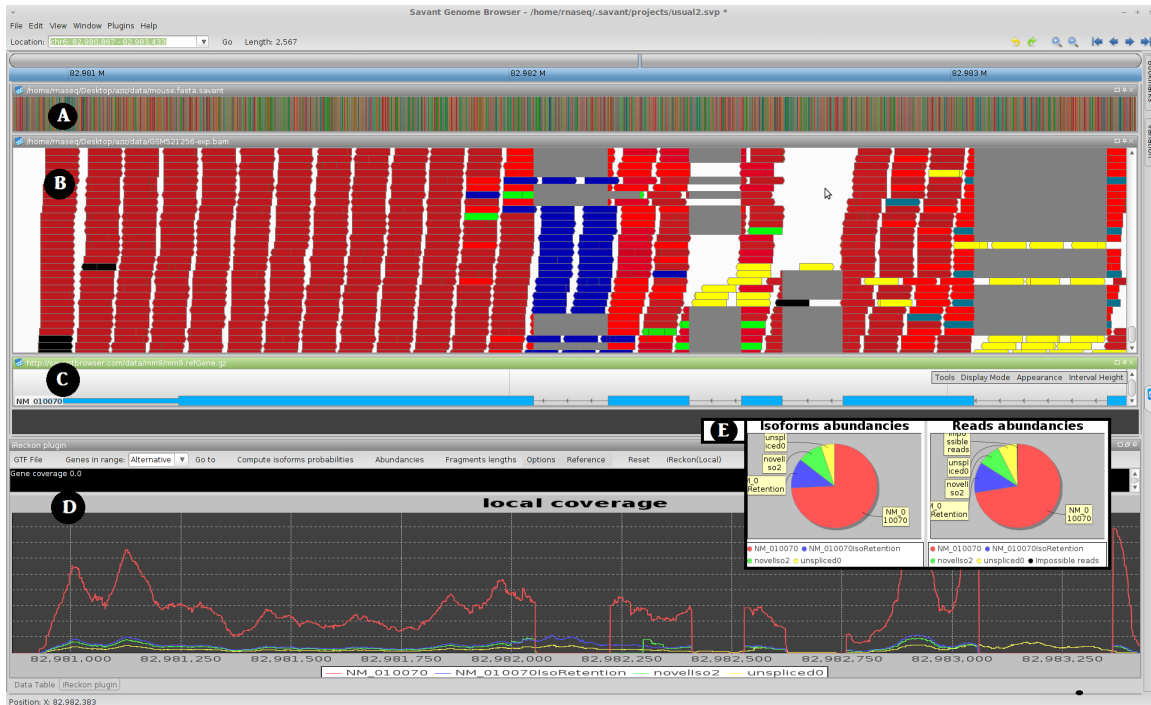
Savant Genome Browser - /home/rnaseq/.savant/projects/usual2.svp *

File Edit View Window Plugins Help

Location: chr5: 82,980,867 - 82,983,433 Go Length: 2,567

82.981 M 82.982 M 82.983 M

/home/rnaseq/Desktop/aztr/data/mouse.fasta.savant

A

/home/rnaseq/Desktop/aztr/data/GSM521256-exp.bam

B

http://savantbrowser.com/data/mm9/mm9.refGene.gz

C

Tools Display Mode Appearance Interval Height

NM_010070

iReckon plugin

GTF File Genes in range: Alternative Go to Compute isoforms probabilities Abundancies Fragments lengths Options Reference Reset iReckon(Local)

Gene coverage 0.0

D

local coverage

E

Isoforms abundancies

unspliced0

novelIso2

I_0 Retention

NM_0 10070

NM_010070 NM_010070IsoRetention novelIso2 unspliced0

Reads abundancies

impossible reads

unspliced0

novelIso2

I_0 Retention

NM_0 10070

NM_010070 NM_010070IsoRetention novelIso2 unspliced0 Impossible reads

82,981,000 82,981,250 82,981,500 82,981,750 82,982,000 82,982,250 82,982,500 82,982,750 82,983,000 82,983,250

NM_010070 NM_010070IsoRetention novelIso2 unspliced0

Data Table iReckon plugin

Position: X: 82,982,383